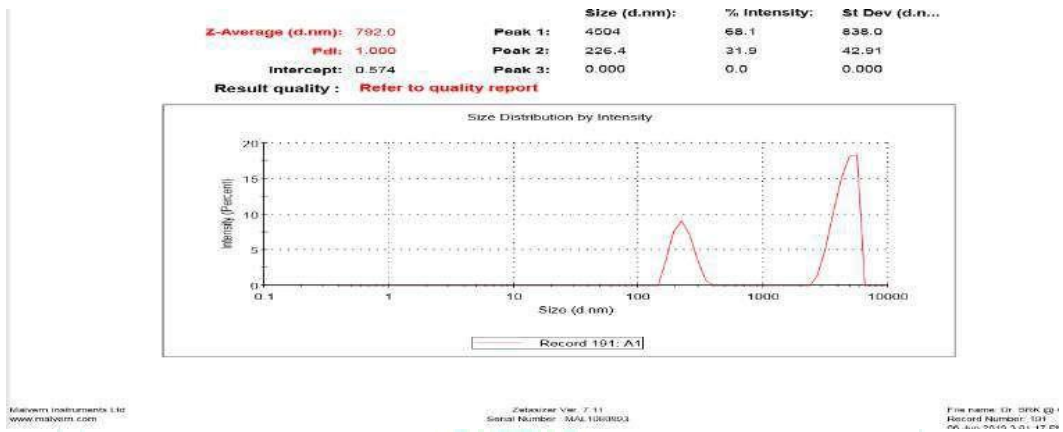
| | | | Size (d.nm): | % Intensity: | St Dev (d.n... |
|---|---|---|---|---|---|
| Z-Average (d.nm): | 792.0 | Peak 1: | 4004 | 68.1 | 838.0 |
| PdI: | 1.000 | Peak 2: | 226.4 | 31.9 | 42.91 |
| Intercept: | 0.574 | Peak 3: | 0.000 | 0.0 | 0.000 |

Result quality : Refer to quality report

Size Distribution by Intensity

20
15
10
5
0
Intensity (Percent)
0.1 1 10 100 1000 10000
Size (d.nm)

Record 101: A1

Malvern Instruments Ltd
www.malvern.com

Zetasizer Ver. 7.11
Serial Number : MAL1069993

File name: Dr. SRK @ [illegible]
Record Number: 101
06 Jun 2019 3:01:17 P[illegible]